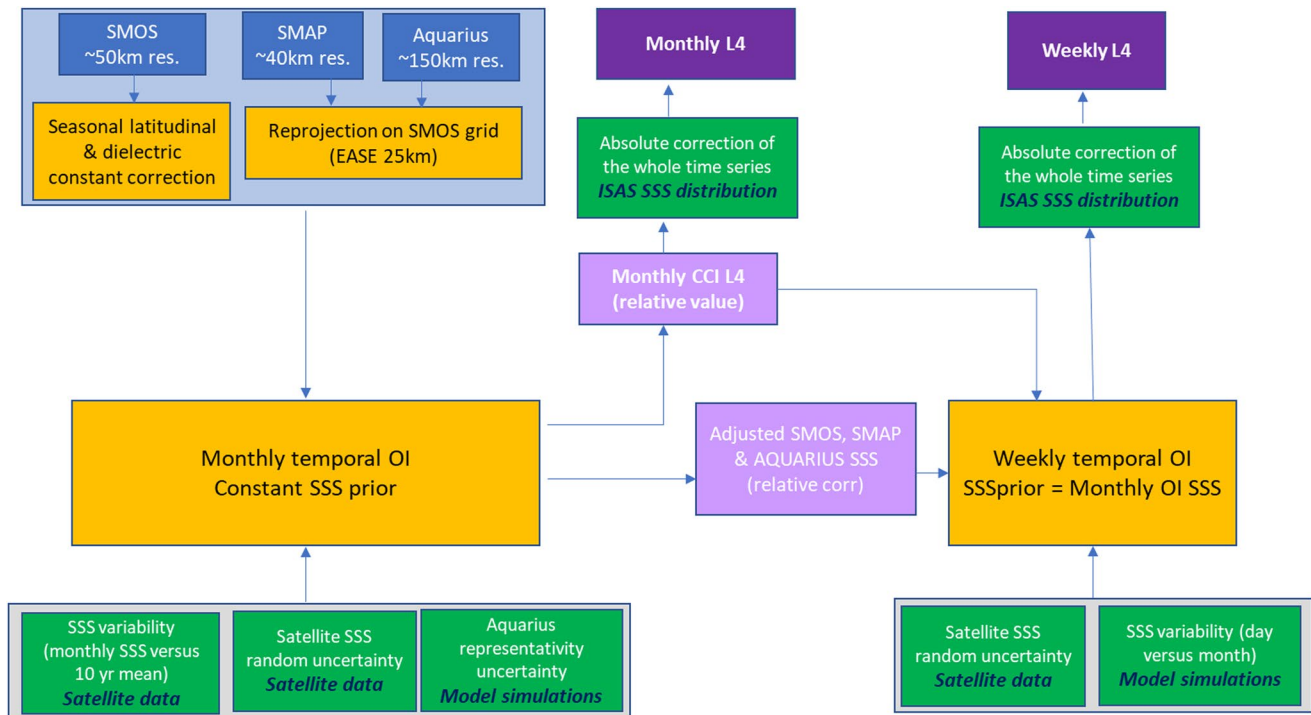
SMOS
~50km res.

SMAP
~40km res.

Aquarius
~150km res.

Seasonal latitudinal & dielectric constant correction

Reprojection on SMOS grid (EASE 25km)

Monthly L4

Absolute correction of the whole time series
***ISAS SSS distribution***

Monthly CCI L4
(relative value)

Weekly L4

Absolute correction of the whole time series
***ISAS SSS distribution***

Monthly temporal OI
Constant SSS prior

Adjusted SMOS, SMAP & AQUARIUS SSS
(relative corr)

Weekly temporal OI
SSSprior = Monthly OI SSS

SSS variability (monthly SSS versus 10 yr mean)
***Satellite data***

Satellite SSS random uncertainty
***Satellite data***

Aquarius representativity uncertainty
***Model simulations***

Satellite SSS random uncertainty
***Satellite data***

SSS variability (day versus month)
***Model simulations***